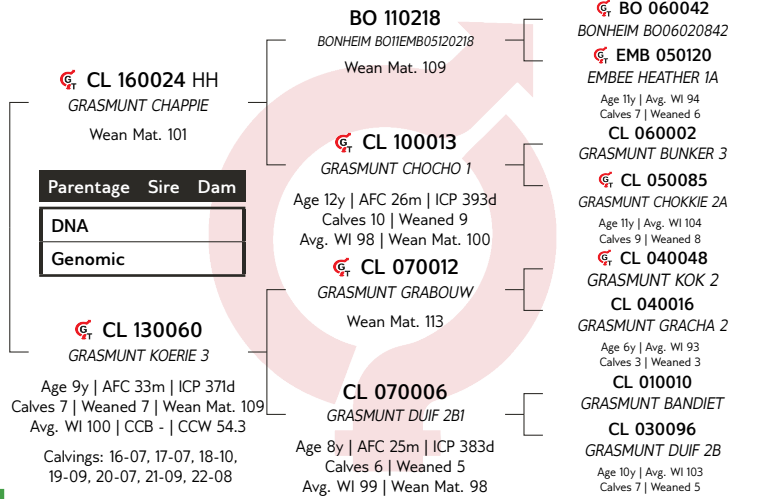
CL 160024 HH
GRASMUNT CHAPPIE
Wean Mat. 101

| Parentage | Sire | Dam |
|---|---|---|
| DNA | | |
| Genomic | | |

CL 130060
GRASMUNT KOERIE 3
Age 9y | AFC 33m | ICP 371d
Calves 7 | Weaned 7 | Wean Mat. 109
Avg. WI 100 | CCB - | CCW 54.3
Calvings: 16-07, 17-07, 18-10, 19-09, 20-07, 21-09, 22-08

BO 110218
BONHEIM BO11EMB05120218
Wean Mat. 109

CL 100013
GRASMUNT CHOCHO 1
Age 12y | AFC 26m | ICP 393d
Calves 10 | Weaned 9
Avg. WI 98 | Wean Mat. 100

CL 070012
GRASMUNT GRABOUW
Wean Mat. 113

CL 070006
GRASMUNT DUIF 2B1
Age 8y | AFC 25m | ICP 383d
Calves 6 | Weaned 5
Avg. WI 99 | Wean Mat. 98

BO 060042
BONHEIM BO06020842

EMB 050120
EMBEE HEATHER 1A
Age 11y | Avg. WI 94
Calves 7 | Weaned 6

CL 060002
GRASMUNT BUNKER 3

CL 050085
GRASMUNT CHOKKIE 2A
Age 11y | Avg. WI 104
Calves 9 | Weaned 8

CL 040048
GRASMUNT KOK 2

CL 040016
GRASMUNT GRACHA 2
Age 6y | Avg. WI 93
Calves 3 | Weaned 3

CL 010010
GRASMUNT BANDIET

CL 030096
GRASMUNT DUIF 2B
Age 10y | Avg. WI 103
Calves 7 | Weaned 5